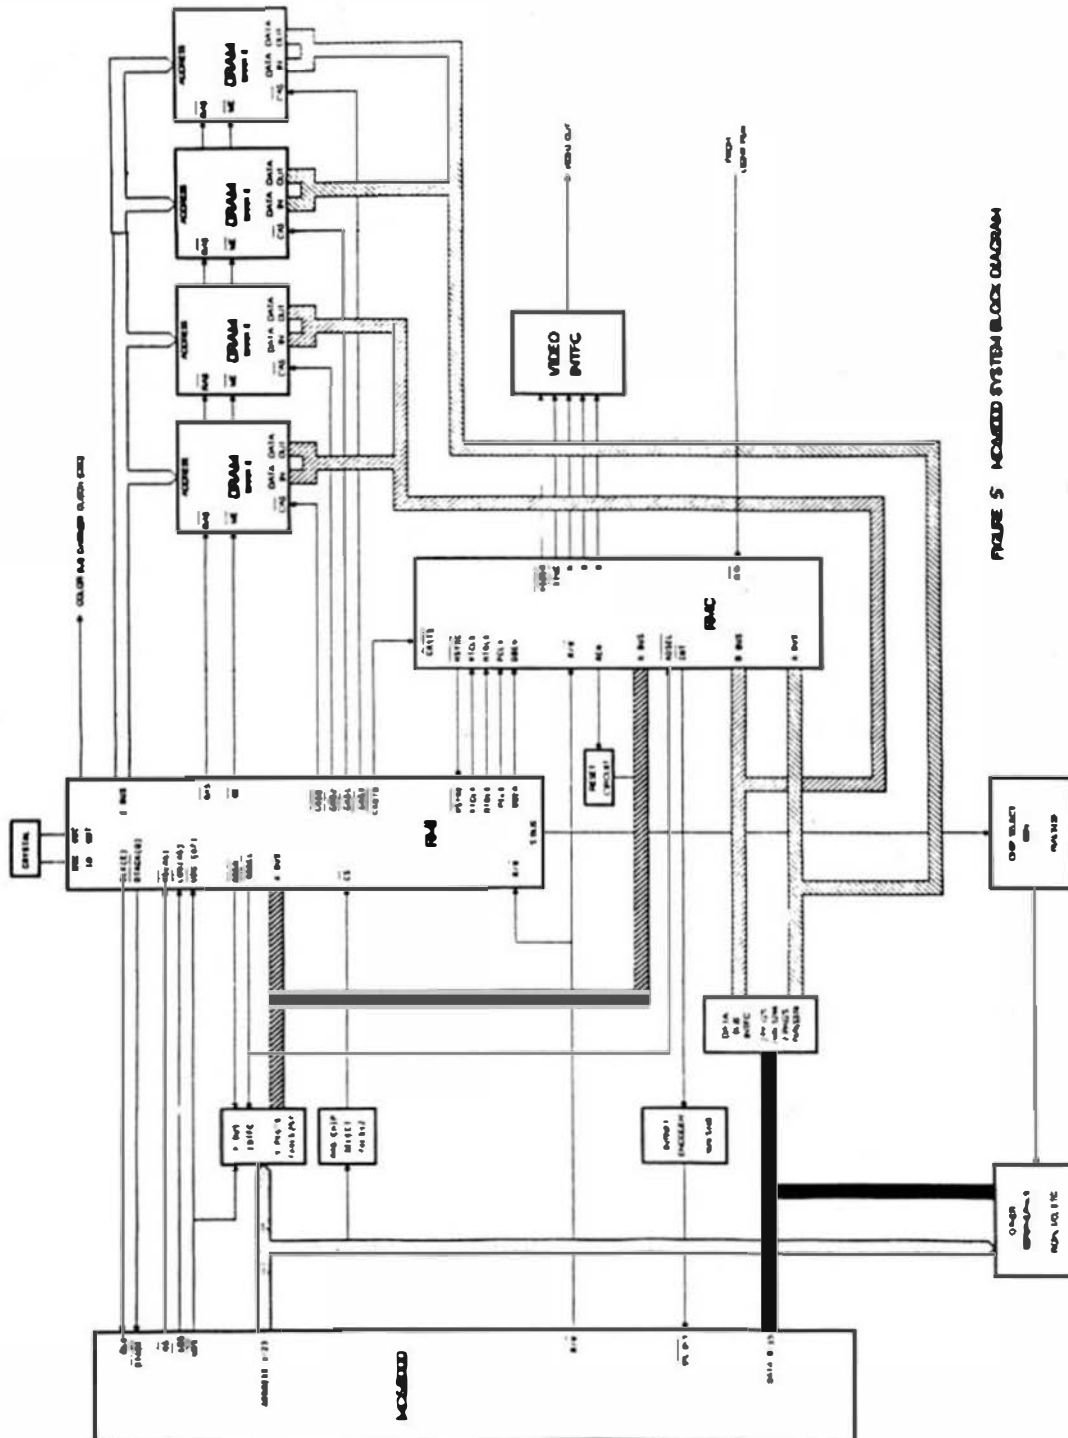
FIGURE 5 MC68000 SYSTEM BLOCK DIAGRAM

DRAM
DRAM
DRAM
DRAM
ADDRESS
RAS
WE
CAS
DATA IN
DATA OUT

VIDEO INTFC
VIDEO OUT

COLOR B-8 CARRIER CLOCK OSC

CRYSTAL

RMU
RVDC

RESET CIRCUIT

CHIP SELECT

DATA BUS INTFC

MC68000

DATA 0-15
ADDRESS 1-23

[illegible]